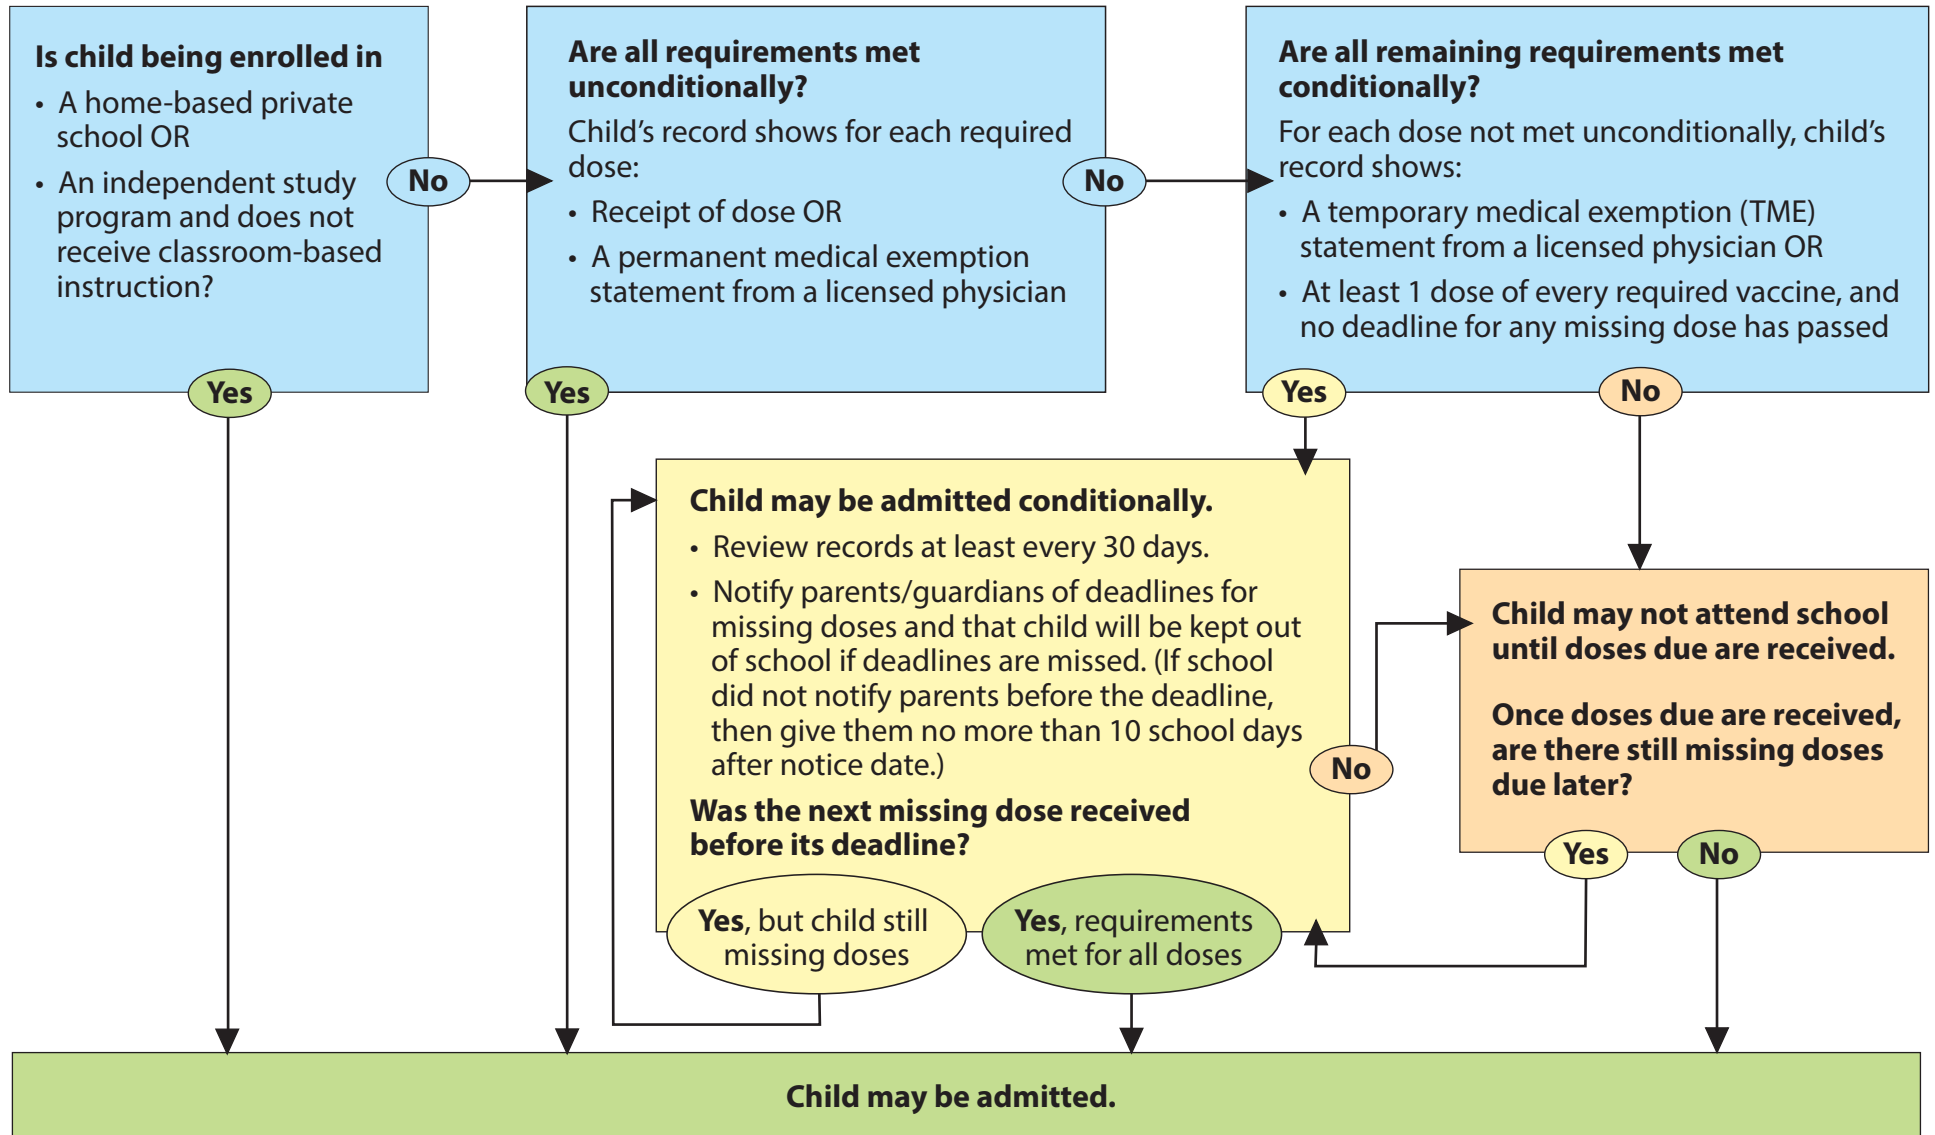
Is child being enrolled in

- A home-based private school OR
- An independent study program and does not receive classroom-based instruction?

No

Yes

Are all requirements met unconditionally?

Child's record shows for each required dose:

- Receipt of dose OR
- A permanent medical exemption statement from a licensed physician

No

Yes

Are all remaining requirements met conditionally?

For each dose not met unconditionally, child's record shows:

- A temporary medical exemption (TME) statement from a licensed physician OR
- At least 1 dose of every required vaccine, and no deadline for any missing dose has passed

Yes

No

Child may be admitted conditionally.

- Review records at least every 30 days.
- Notify parents/guardians of deadlines for missing doses and that child will be kept out of school if deadlines are missed. (If school did not notify parents before the deadline, then give them no more than 10 school days after notice date.)

Was the next missing dose received before its deadline?

No

Yes, but child still missing doses

Yes, requirements met for all doses

Child may not attend school until doses due are received.

Once doses due are received, are there still missing doses due later?

Yes

No

Child may be admitted.